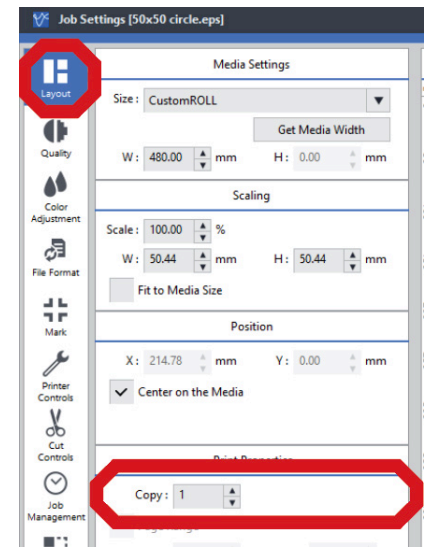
Job Settings [50x50 circle.eps]

Layout

Quality

Color Adjustment

File Format

Mark

Printer Controls

Cut Controls

Job Management

Media Settings

Size : CustomROLL

Get Media Width

W : 480.00 mm H : 0.00 mm

Scaling

Scale : 100.00 %

W : 50.44 mm H : 50.44 mm

Fit to Media Size

Position

X : 214.78 mm Y : 0.00 mm

Center on the Media

Print Properties

Copy : 1

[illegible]